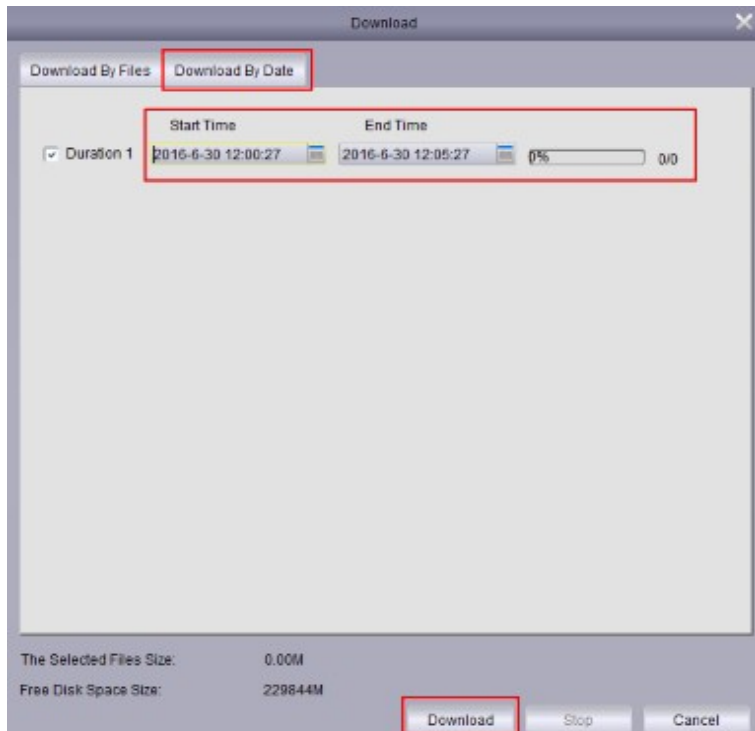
Download

Download By Files
Download By Date

Start Time
End Time

Duration 1
2016-6-30 12:00:27
2016-6-30 12:05:27
0%
0/0

The Selected Files Size:
0.00M

Free Disk Space Size:
229844M

Download
Stop
Cancel